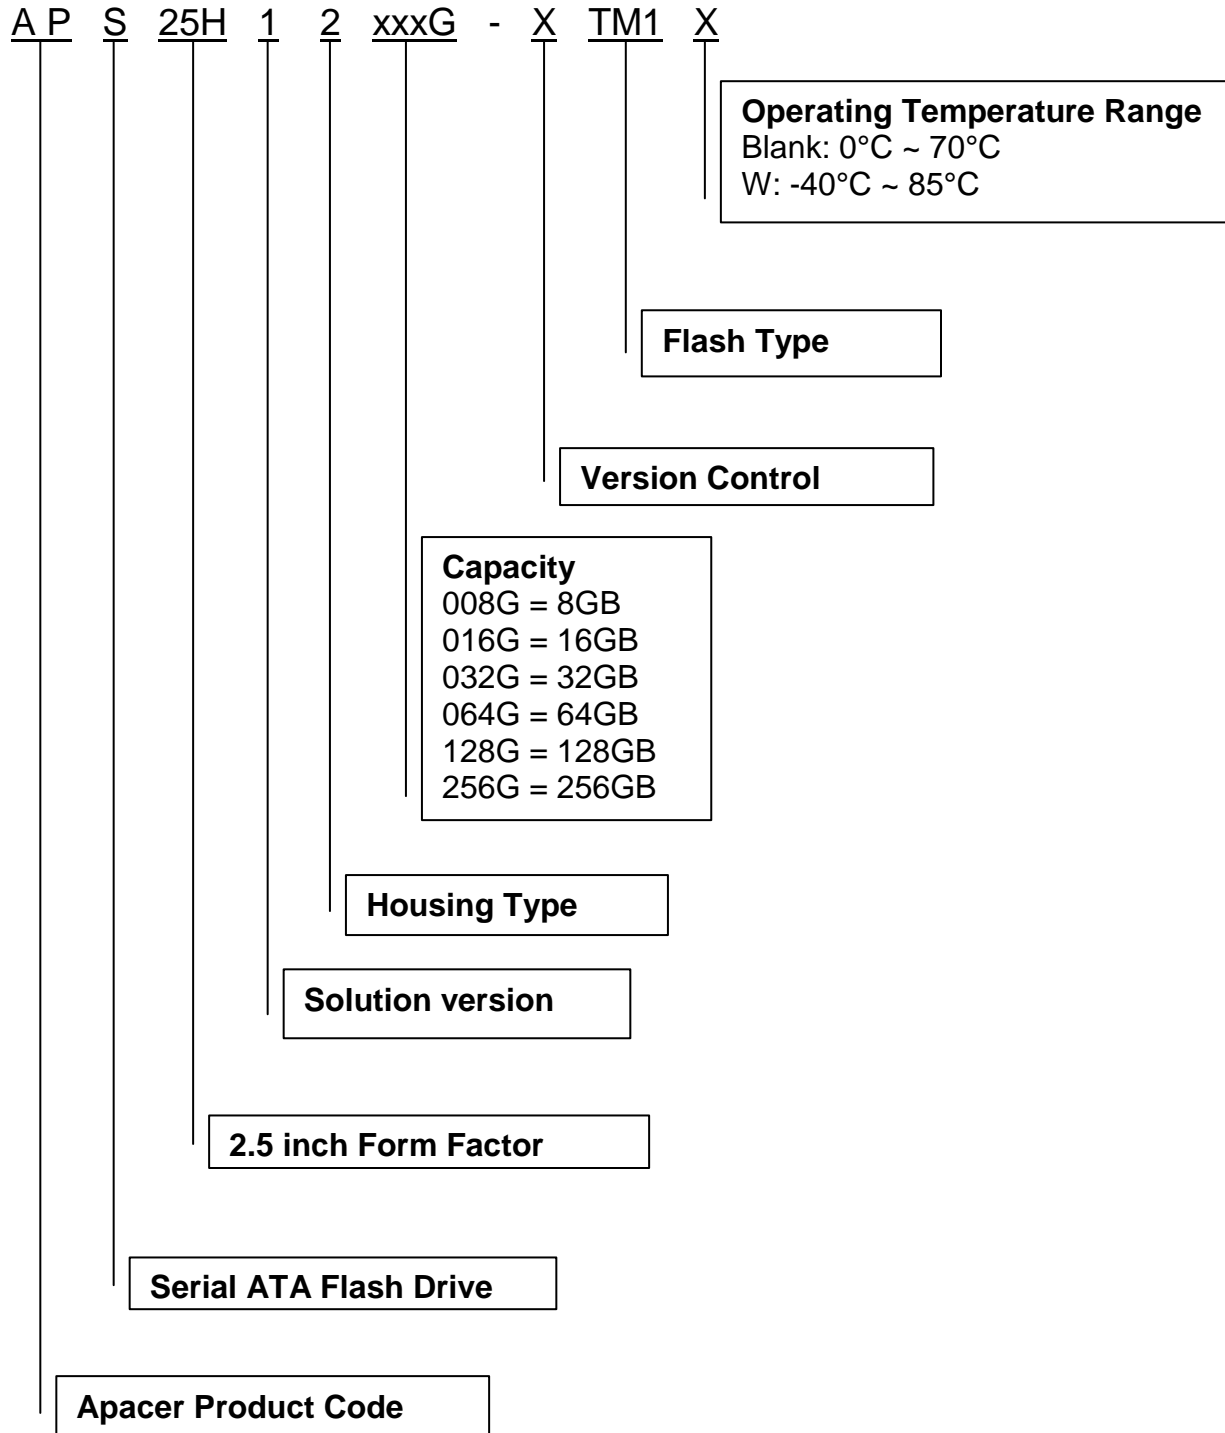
A P S 25H 1 2 xxxG - X TM1 X

**Operating Temperature Range**
Blank: 0°C ~ 70°C
W: -40°C ~ 85°C

**Flash Type**

**Version Control**

**Capacity**
008G = 8GB
016G = 16GB
032G = 32GB
064G = 64GB
128G = 128GB
256G = 256GB

**Housing Type**

**Solution version**

**2.5 inch Form Factor**

**Serial ATA Flash Drive**

**Apacer Product Code**